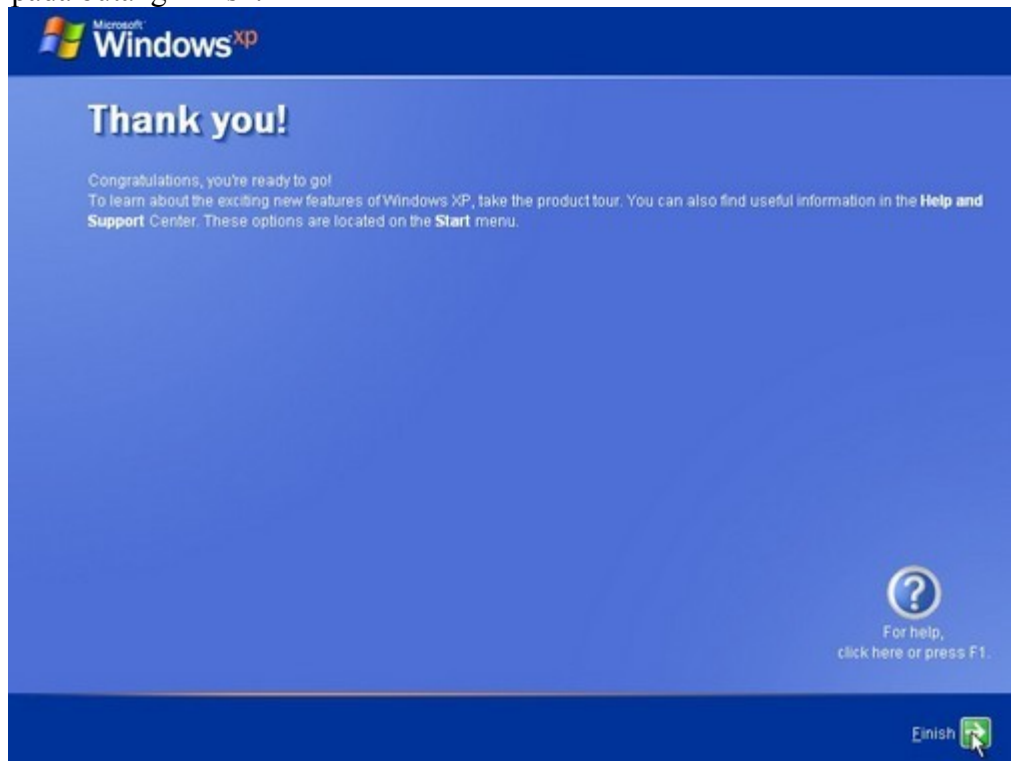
pada bagian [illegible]

Microsoft Windows xp

Thank you!

Congratulations, you're ready to go!
To learn about the exciting new features of Windows XP, take the product tour. You can also find useful information in the **Help and Support** Center. These options are located on the **Start** menu.

For help, click here or press F1.

Finish